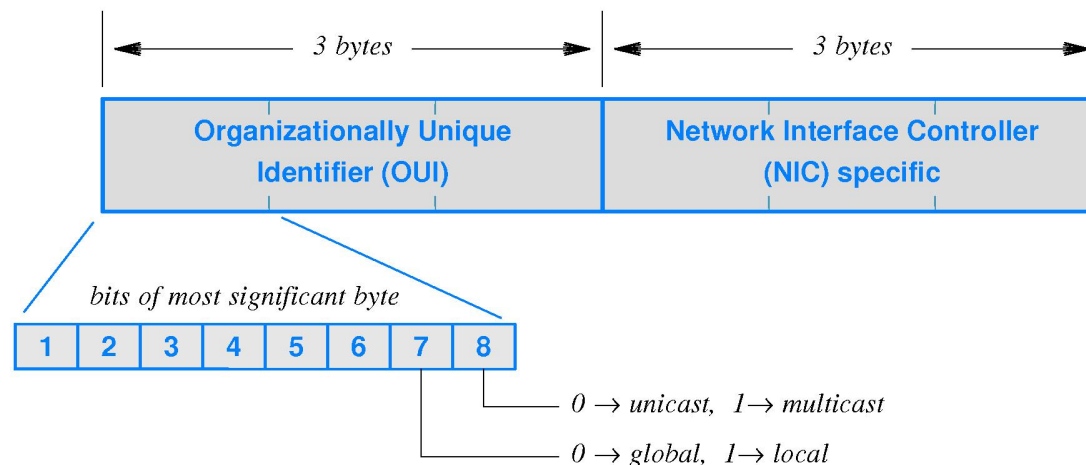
3 bytes

3 bytes

Organizationally Unique Identifier (OUI)

Network Interface Controller (NIC) specific

bits of most significant byte

| 1 | 2 | 3 | 4 | 5 | 6 | 7 | 8 |
|---|---|---|---|---|---|---|---|

$0 \rightarrow$ unicast, $1 \rightarrow$ multicast

$0 \rightarrow$ global, $1 \rightarrow$ local